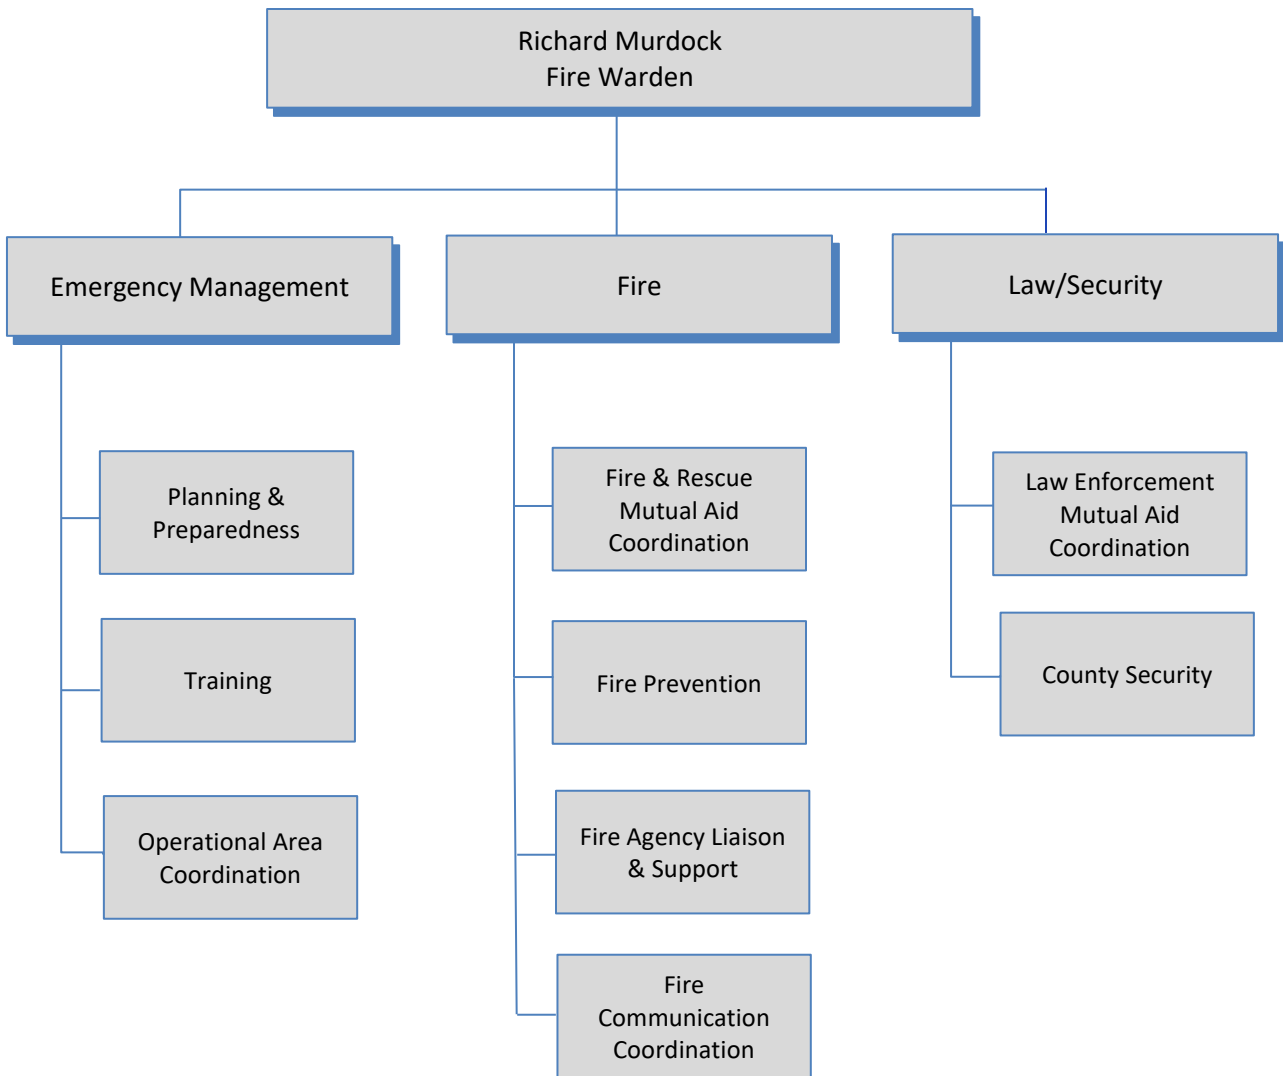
Richard Murdock
Fire Warden

Emergency Management

Fire

Law/Security

Planning & Preparedness

Training

Operational Area Coordination

Fire & Rescue Mutual Aid Coordination

Fire Prevention

Fire Agency Liaison & Support

Fire Communication Coordination

Law Enforcement Mutual Aid Coordination

County Security